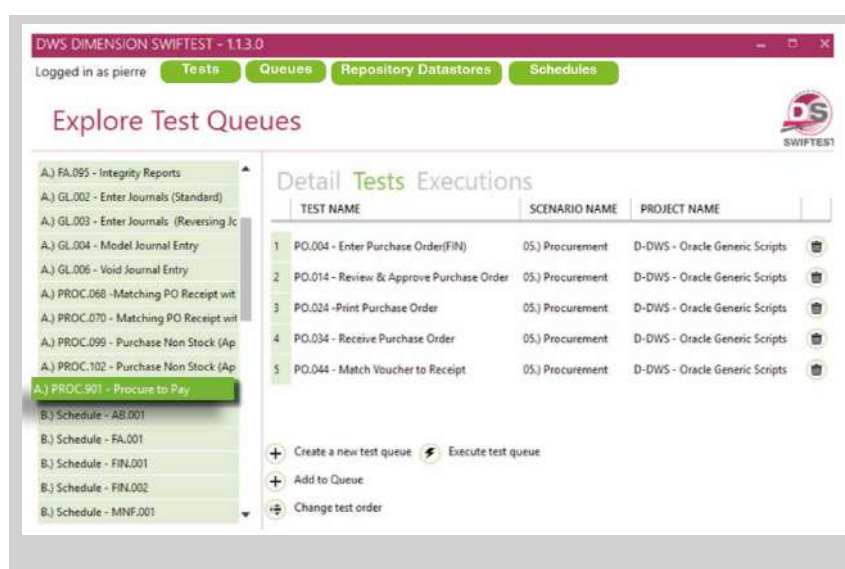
DWS DIMENSION SWIFTEST - 1.1.3.0

Logged in as pierre

Tests Queues Repository Datastores Schedules

Explore Test Queues

DS SWIFTEST

A.) FA.095 - Integrity Reports
A.) GL.002 - Enter Journals (Standard)
A.) GL.003 - Enter Journals (Reversing Jc
A.) GL.004 - Model Journal Entry
A.) GL.006 - Void Journal Entry
A.) PROC.068 -Matching PO Receipt wit
A.) PROC.070 - Matching PO Receipt wit
A.) PROC.099 - Purchase Non Stock (Ap
A.) PROC.102 - Purchase Non Stock (Ap
A.) PROC.901 - Procure to Pay
B.) Schedule - AB.001
B.) Schedule - FA.001
B.) Schedule - FIN.001
B.) Schedule - FIN.002
B.) Schedule - MNF.001

Detail Tests Executions

| | TEST NAME | SCENARIO NAME | PROJECT NAME |
|---|---|---|---|
| 1 | PO.004 - Enter Purchase Order(FIN) | 05.) Procurement | D-DWS - Oracle Generic Scripts |
| 2 | PO.014 - Review & Approve Purchase Order | 05.) Procurement | D-DWS - Oracle Generic Scripts |
| 3 | PO.024 -Print Purchase Order | 05.) Procurement | D-DWS - Oracle Generic Scripts |
| 4 | PO.034 - Receive Purchase Order | 05.) Procurement | D-DWS - Oracle Generic Scripts |
| 5 | PO.044 - Match Voucher to Receipt | 05.) Procurement | D-DWS - Oracle Generic Scripts |

Create a new test queue Execute test queue
Add to Queue
Change test order